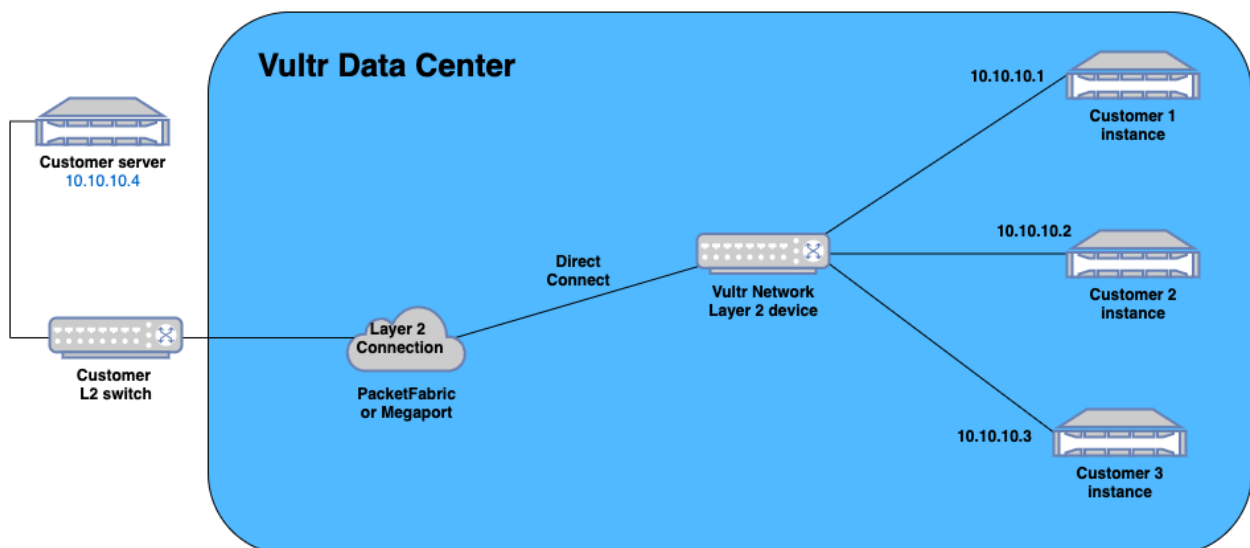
Vultr Data Center

Customer server
10.10.10.4

Customer
L2 switch

Layer 2
Connection

PacketFabric
or Megaport

Direct
Connect

Vultr Network
Layer 2 device

10.10.10.1
Customer 1
instance

10.10.10.2
Customer 2
instance

10.10.10.3
Customer 3
instance